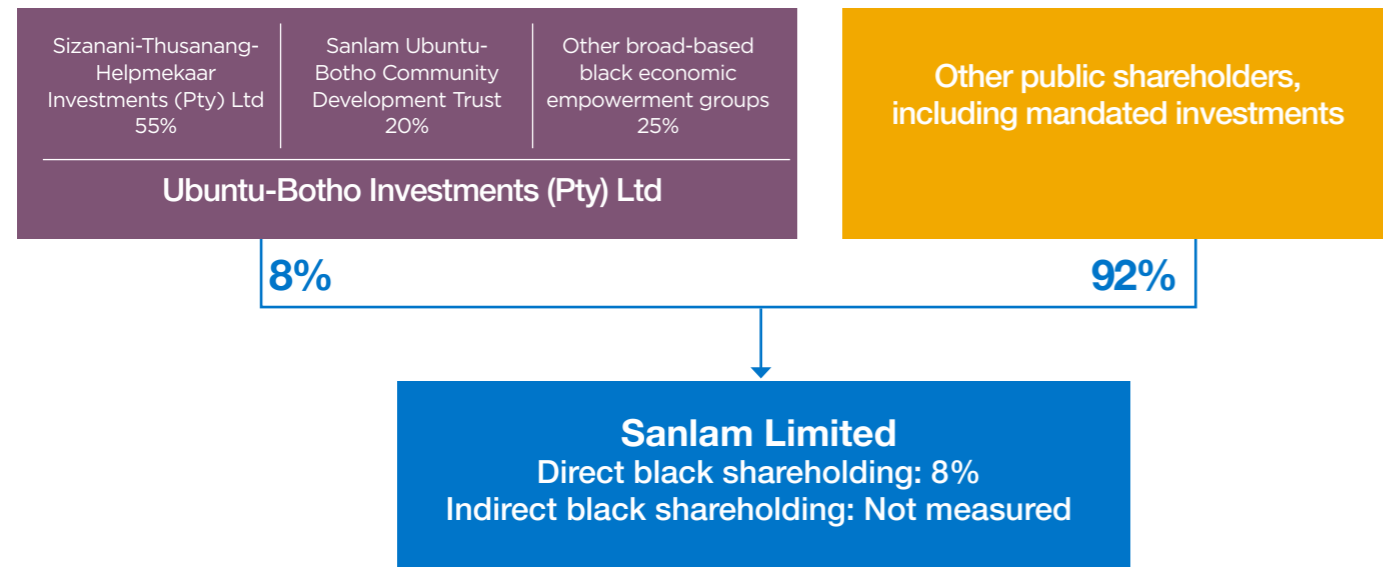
Sizanani-Thusanang-Helpmekaar Investments (Pty) Ltd
55%

Sanlam Ubuntu-Botho Community Development Trust
20%

Other broad-based black economic empowerment groups
25%

Ubuntu-Botho Investments (Pty) Ltd

Other public shareholders, including mandated investments

8%

92%

Sanlam Limited
Direct black shareholding: 8%
Indirect black shareholding: Not measured